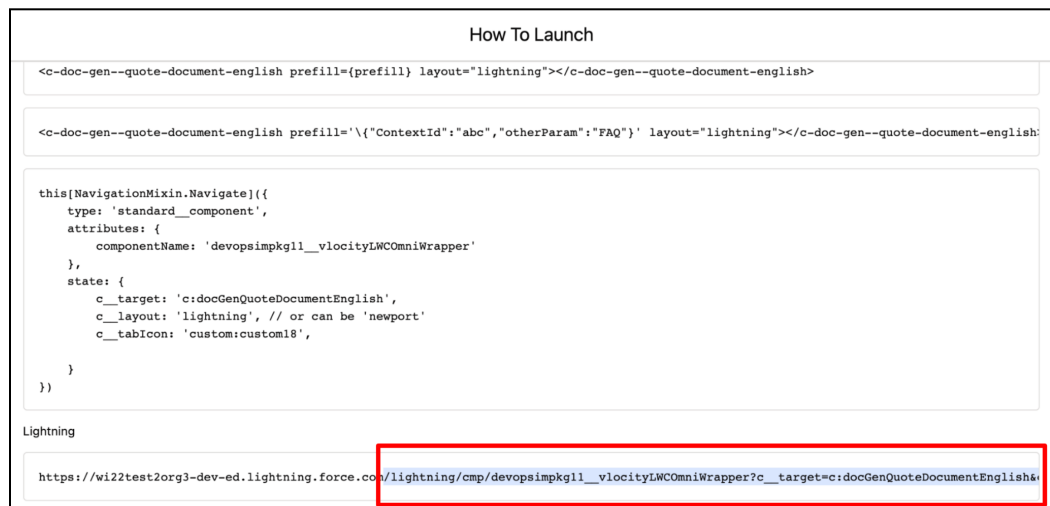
How To Launch

<c-doc-gen--quote-document-english prefill={prefill} layout="lightning"></c-doc-gen--quote-document-english>

<c-doc-gen--quote-document-english prefill='\{"ContextId":"abc","otherParam":"FAQ"}' layout="lightning"></c-doc-gen--quote-document-english

this[NavigationMixin.Navigate]({
    type: 'standard__component',
    attributes: {
        componentName: 'devopsimpkg11__vlocityLWCOmniWrapper'
    },
    state: {
        c__target: 'c:docGenQuoteDocumentEnglish',
        c__layout: 'lightning', // or can be 'newport'
        c__tabIcon: 'custom:custom18',

    }
})

Lightning

https://wi22test2org3-dev-ed.lightning.force.com/lightning/cmp/devopsimpkg11__vlocityLWCOmniWrapper?c__target=c:docGenQuoteDocumentEnglish&